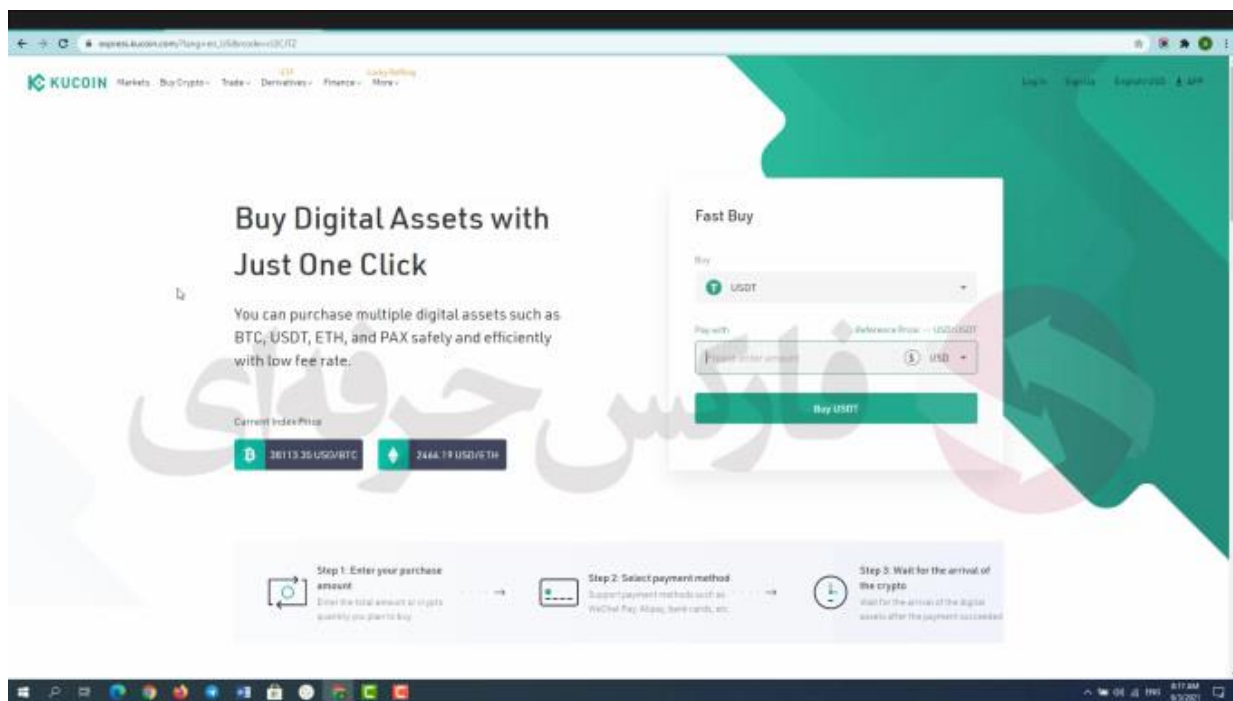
express.kucoin.com/?lang=en_US&rcode=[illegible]

KUCOIN Markets Buy Crypto Trade ETF Derivatives Finance Lucky Rolling More

Log In Sign Up English/USD APP

Buy Digital Assets with Just One Click

You can purchase multiple digital assets such as BTC, USDT, ETH, and PAX safely and efficiently with low fee rate.

Current Index Price

38113.35 USD/BTC

2464.19 USD/ETH

Fast Buy

Buy

USDT

Pay with

Reference Price: -- USD/USDT

Please enter amount

USD

Buy USDT

فارکس حرفه‌ای

Step 1: Enter your purchase amount
Enter the total amount or crypto quantity you plan to buy

Step 2: Select payment method
Support payment methods such as WeChat Pay, Alipay, bank cards, etc.

Step 3: Wait for the arrival of the crypto
Wait for the arrival of the digital assets after the payment succeeded

8:17 AM
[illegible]